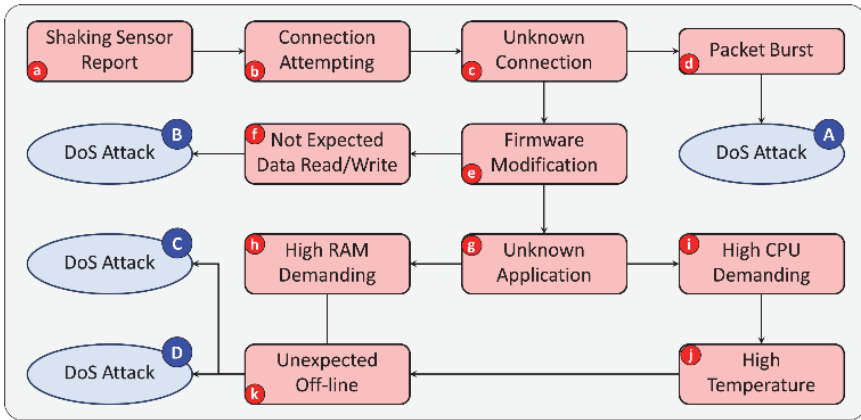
a Shaking Sensor Report

b Connection Attempting

c Unknown Connection

d Packet Burst

B DoS Attack

f Not Expected Data Read/Write

e Firmware Modification

A DoS Attack

C DoS Attack

h High RAM Demanding

g Unknown Application

i High CPU Demanding

D DoS Attack

k Unexpected Off-line

j High Temperature